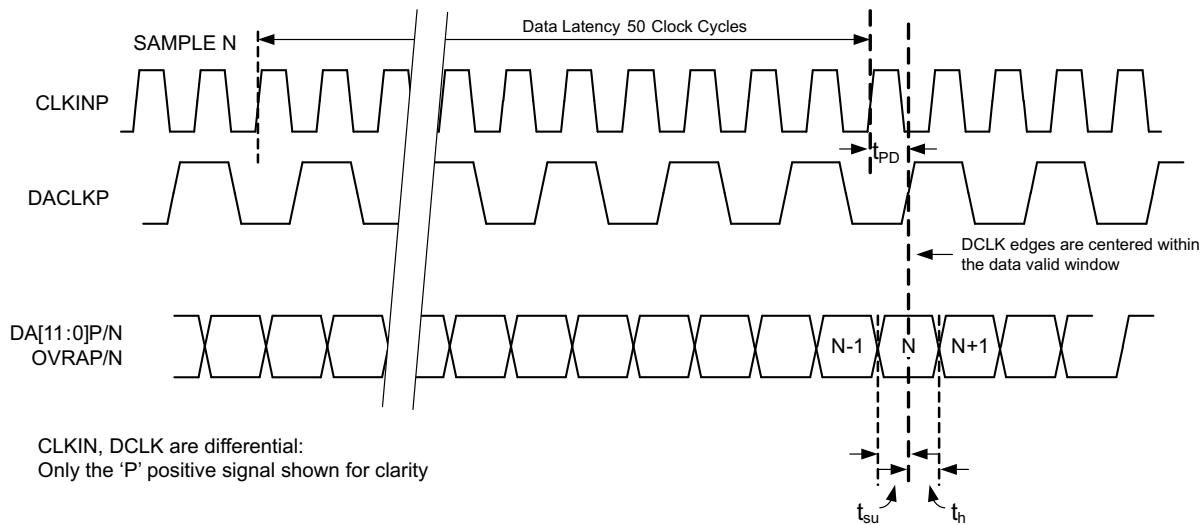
SAMPLE N

Data Latency 50 Clock Cycles

CLKINP

$t_{PD}$

DACLKP

DCLK edges are centered within the data valid window

DA[11:0]P/N
OVRAP/N

N-1

N

N+1

CLKIN, DCLK are differential:
Only the 'P' positive signal shown for clarity

$t_{su}$

$t_h$